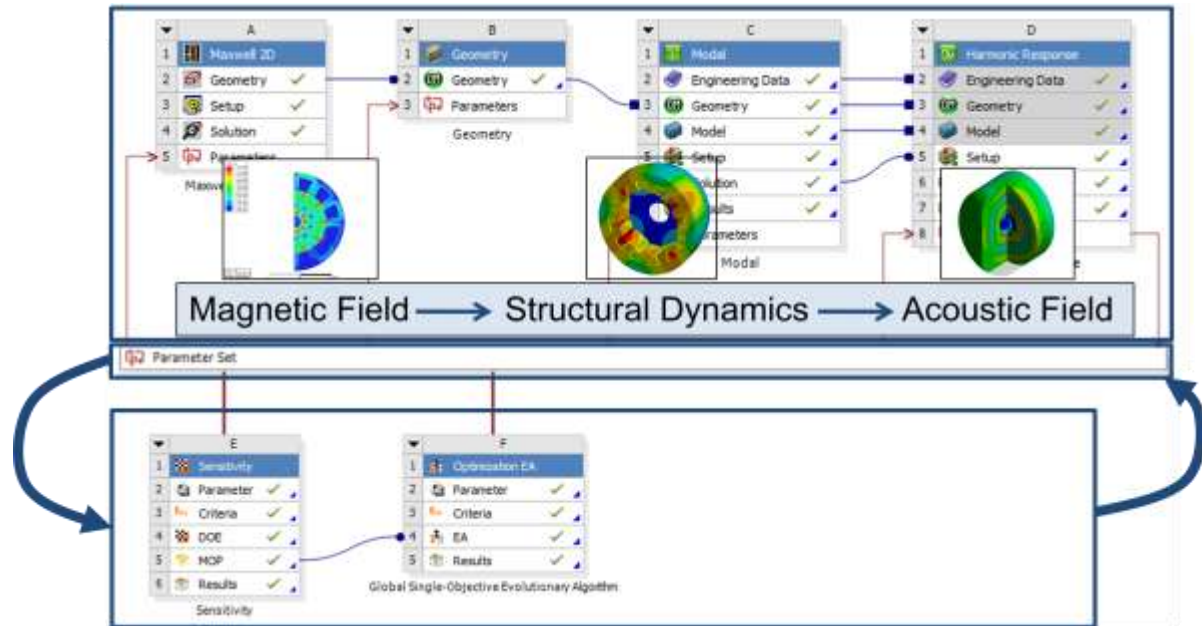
A
1 Maxwell 2D
2 Geometry ✓
3 Setup ✓
4 Solution ✓
5 Parameters
Maxw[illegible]

B
1 Geometry
2 Geometry ✓
3 Parameters
Geometry

C
1 Modal
2 Engineering Data ✓
3 Geometry ✓
4 Model ✓
5 Setup ✓
6 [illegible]olution ✓
7 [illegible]sults ✓
8 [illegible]rameters
Modal

D
1 Harmonic Response
2 Engineering Data ✓
3 Geometry ✓
4 Model ✓
5 Setup ✓
6 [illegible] ✓
7 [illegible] ✓
8 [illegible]
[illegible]e

Magnetic Field → Structural Dynamics → Acoustic Field

Parameter Set

E
1 Sensitivity
2 Parameter ✓
3 Criteria ✓
4 DOE ✓
5 MOP ✓
6 Results ✓
Sensitivity

F
1 Optimization EA
2 Parameter ✓
3 Criteria ✓
4 EA ✓
5 Results ✓
Global Single-Objective Evolutionary Algorithm